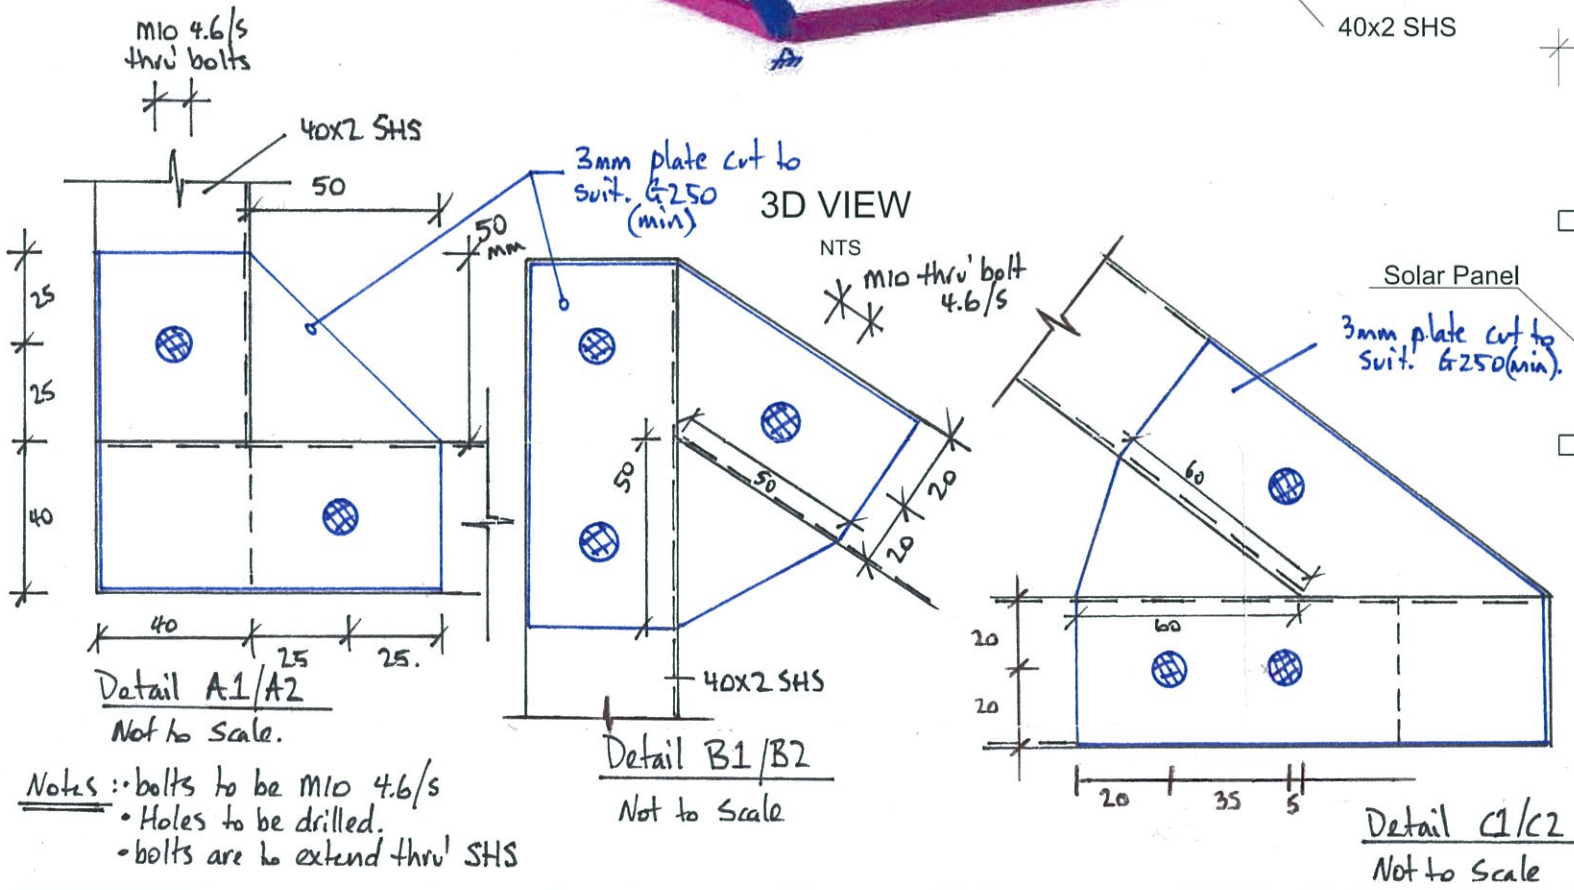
M10 4.6/S
thru' bolts

40x2 SHS

50

3mm plate cut to suit. G250 (min)

3D VIEW

NTS

40x2 SHS

50 mm

25

25

40

40

25

25.

Detail A1/A2
Not to Scale.

M10 thru' bolt 4.6/S

50

50

20

20

40x2 SHS

Detail B1/B2
Not to Scale

Solar Panel

3mm plate cut to suit. G250(min).

60

60

20

20

20

35

5

Detail C1/C2
Not to Scale

Notes: • bolts to be M10 4.6/S
• Holes to be drilled.
• bolts are to extend thru' SHS